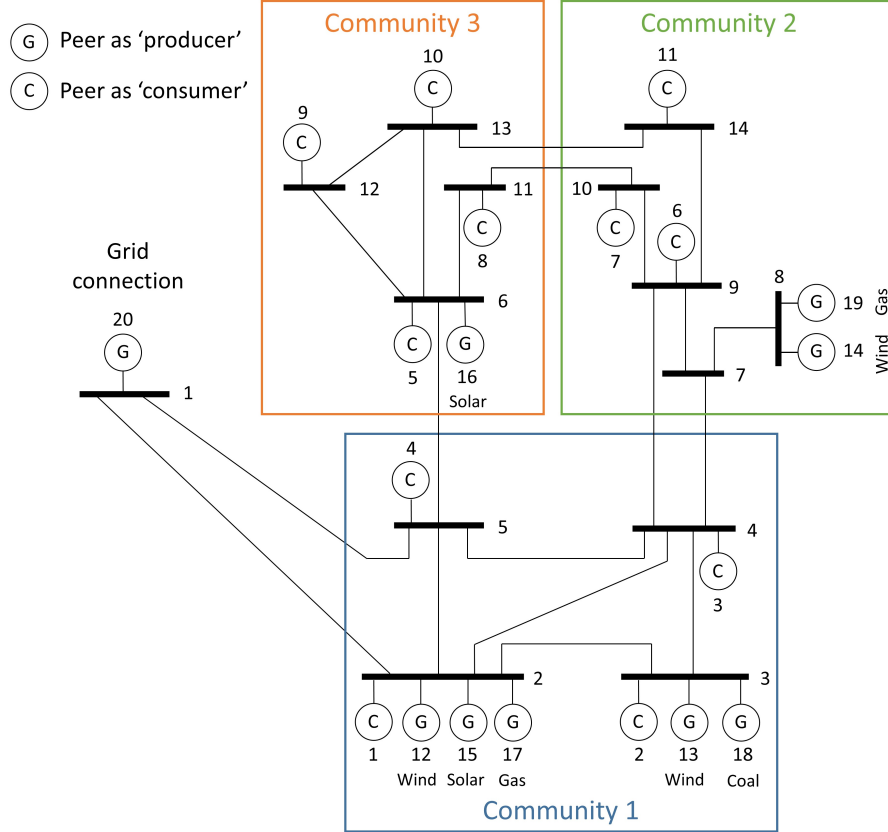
G Peer as 'producer'
C Peer as 'consumer'

Community 3

Community 2

10
C
9
C
13
12
11
C
8
6
C
5
G
16
Solar

11
C
14
10
C
7
6
C
9
8
G 19 Gas
G 14 Wind
7

Grid connection
20
G
1

Community 1

4
C
5
4
C
3
2
C
1
G
12
Wind
G
15
Solar
G
17
Gas
3
C
2
G
13
Wind
G
18
Coal